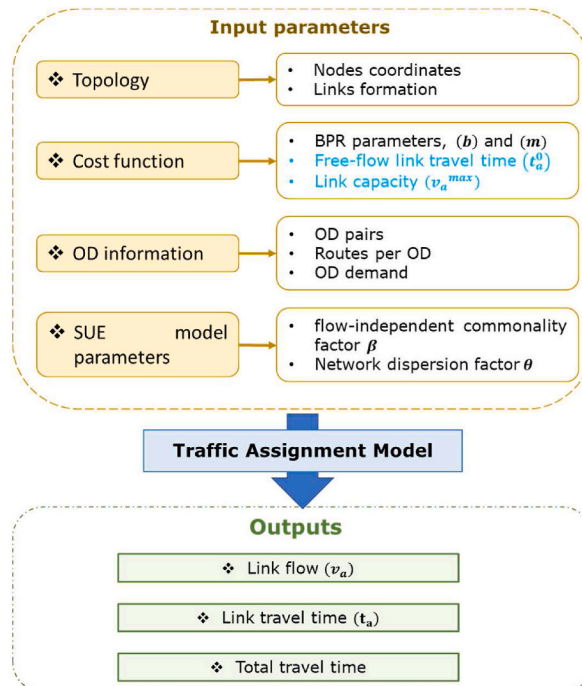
Input parameters

❖ Topology

- Nodes coordinates
- Links formation

❖ Cost function

- BPR parameters, $(\boldsymbol{b})$ and $(\boldsymbol{m})$
- Free-flow link travel time $(\boldsymbol{t_a^0})$
- Link capacity $(\boldsymbol{v_a}^{\boldsymbol{max}})$

❖ OD information

- OD pairs
- Routes per OD
- OD demand

❖ SUE model parameters

- flow-independent commonality factor $\boldsymbol{\beta}$
- Network dispersion factor $\boldsymbol{\theta}$

Traffic Assignment Model

Outputs

❖ Link flow $(\boldsymbol{v_a})$

❖ Link travel time $(\mathbf{t_a})$

❖ Total travel time